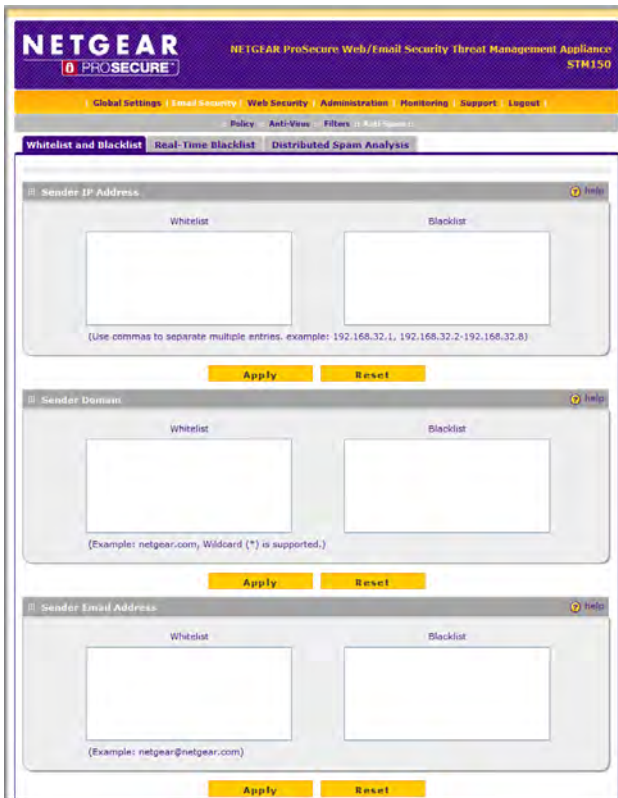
NETGEAR
PROSECURE

NETGEAR ProSecure Web/Email Security Threat Management Appliance
STM150

Global Settings | Email Security | Web Security | Administration | Monitoring | Support | Logout

Policy | Anti-Virus | Filters | Anti-Spam

Whitelist and Blacklist | Real-Time Blacklist | Distributed Spam Analysis

Sender IP Address
help

Whitelist
Blacklist

(Use commas to separate multiple entries. example: 192.168.32.1, 192.168.32.2-192.168.32.8)

Apply
Reset

Sender Domain
help

Whitelist
Blacklist

(Example: netgear.com, Wildcard (*) is supported.)

Apply
Reset

Sender Email Address
help

Whitelist
Blacklist

(Example: netgear@netgear.com)

Apply
Reset